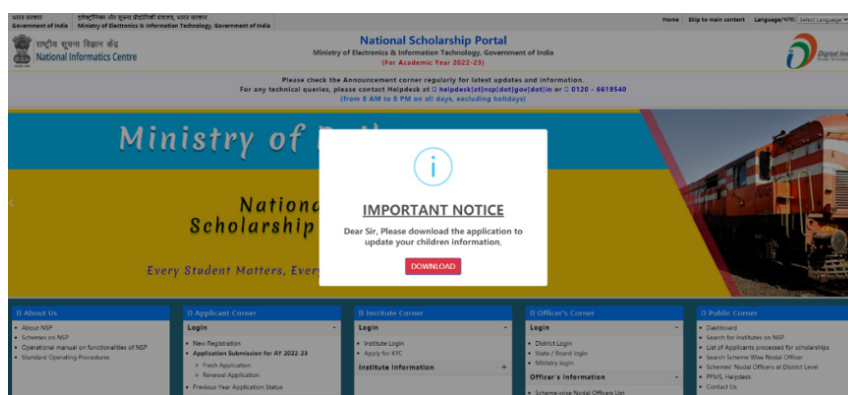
भारत सरकार Government of India | इलेक्ट्रॉनिकी और सूचना प्रौद्योगिकी मंत्रालय, भारत सरकार Ministry of Electronics & Information Technology, Government of India

Home | Skip to main content | Language/भाषा: Select Language

राष्ट्रीय सूचना विज्ञान केंद्र National Informatics Centre

National Scholarship Portal
Ministry of Electronics & Information Technology, Government of India
(For Academic Year 2022-23)

Digital India

Please check the Announcement corner regularly for latest updates and information.
For any technical queries, please contact Helpdesk at helpdesk[at]nsp[dot]gov[dot]in or 0120 - 6619540
(from 8 AM to 8 PM on all days, excluding holidays)

Ministry of R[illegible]

Nationa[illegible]
Scholarship P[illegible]

Every Student Matters, Every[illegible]

IMPORTANT NOTICE
Dear Sir, Please download the application to update your children information,
DOWNLOAD

About Us
• About NSP
• Schemes on NSP
• Operational manual on functionalities of NSP
• Standard Operating Procedures

Applicant Corner
Login
• New Registration
• Application Submission for AY 2022-23
◦ Fresh Application
◦ Renewal Application
• Previous Year Application Status

Institute Corner
Login
• Institute Login
• Apply for KYC
Institute Information

Officer's Corner
Login
• District Login
• State / Board login
• Ministry login
Officer's Information
• Scheme-wise Nodal Officers List

Public Corner
• Dashboard
• Search for Institutes on NSP
• List of Applicants processed for scholarships
• Search Scheme Wise Nodal Officer
• Schemes' Nodal Officers at District Level
• PFMS Helpdesk
• Contact Us